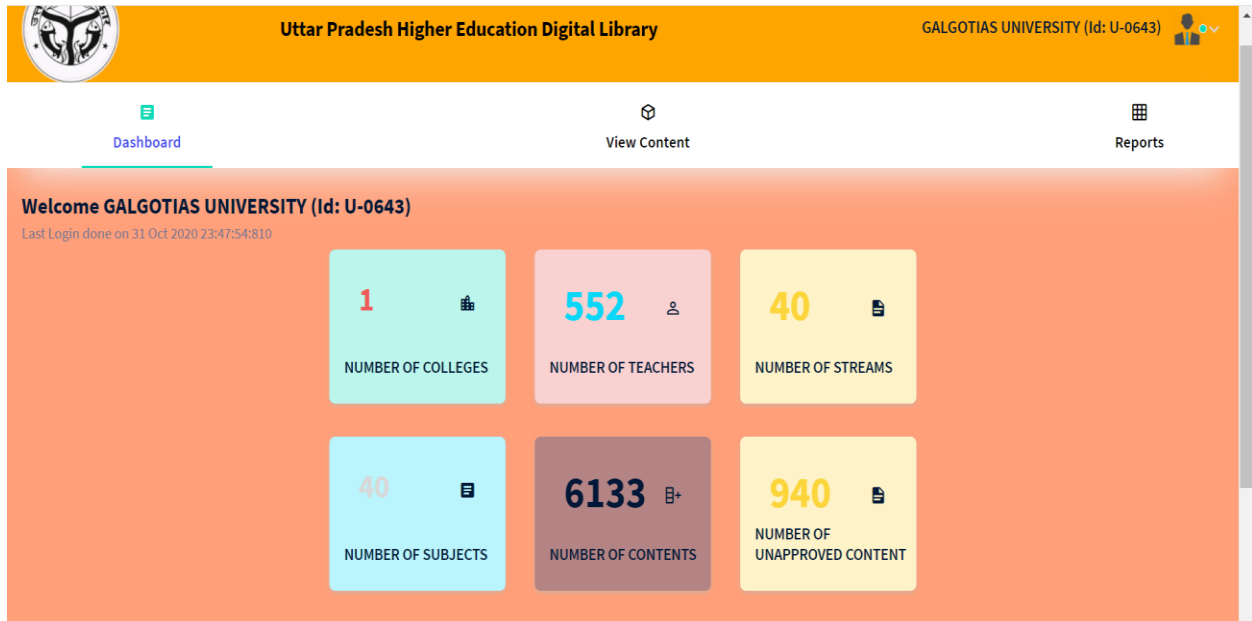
Uttar Pradesh Higher Education Digital Library

GALGOTIAS UNIVERSITY (Id: U-0643)

Dashboard

View Content

Reports

Welcome GALGOTIAS UNIVERSITY (Id: U-0643)

Last Login done on 31 Oct 2020 23:47:54:810

1

NUMBER OF COLLEGES

552

NUMBER OF TEACHERS

40

NUMBER OF STREAMS

40

NUMBER OF SUBJECTS

6133

NUMBER OF CONTENTS

940

NUMBER OF UNAPPROVED CONTENT